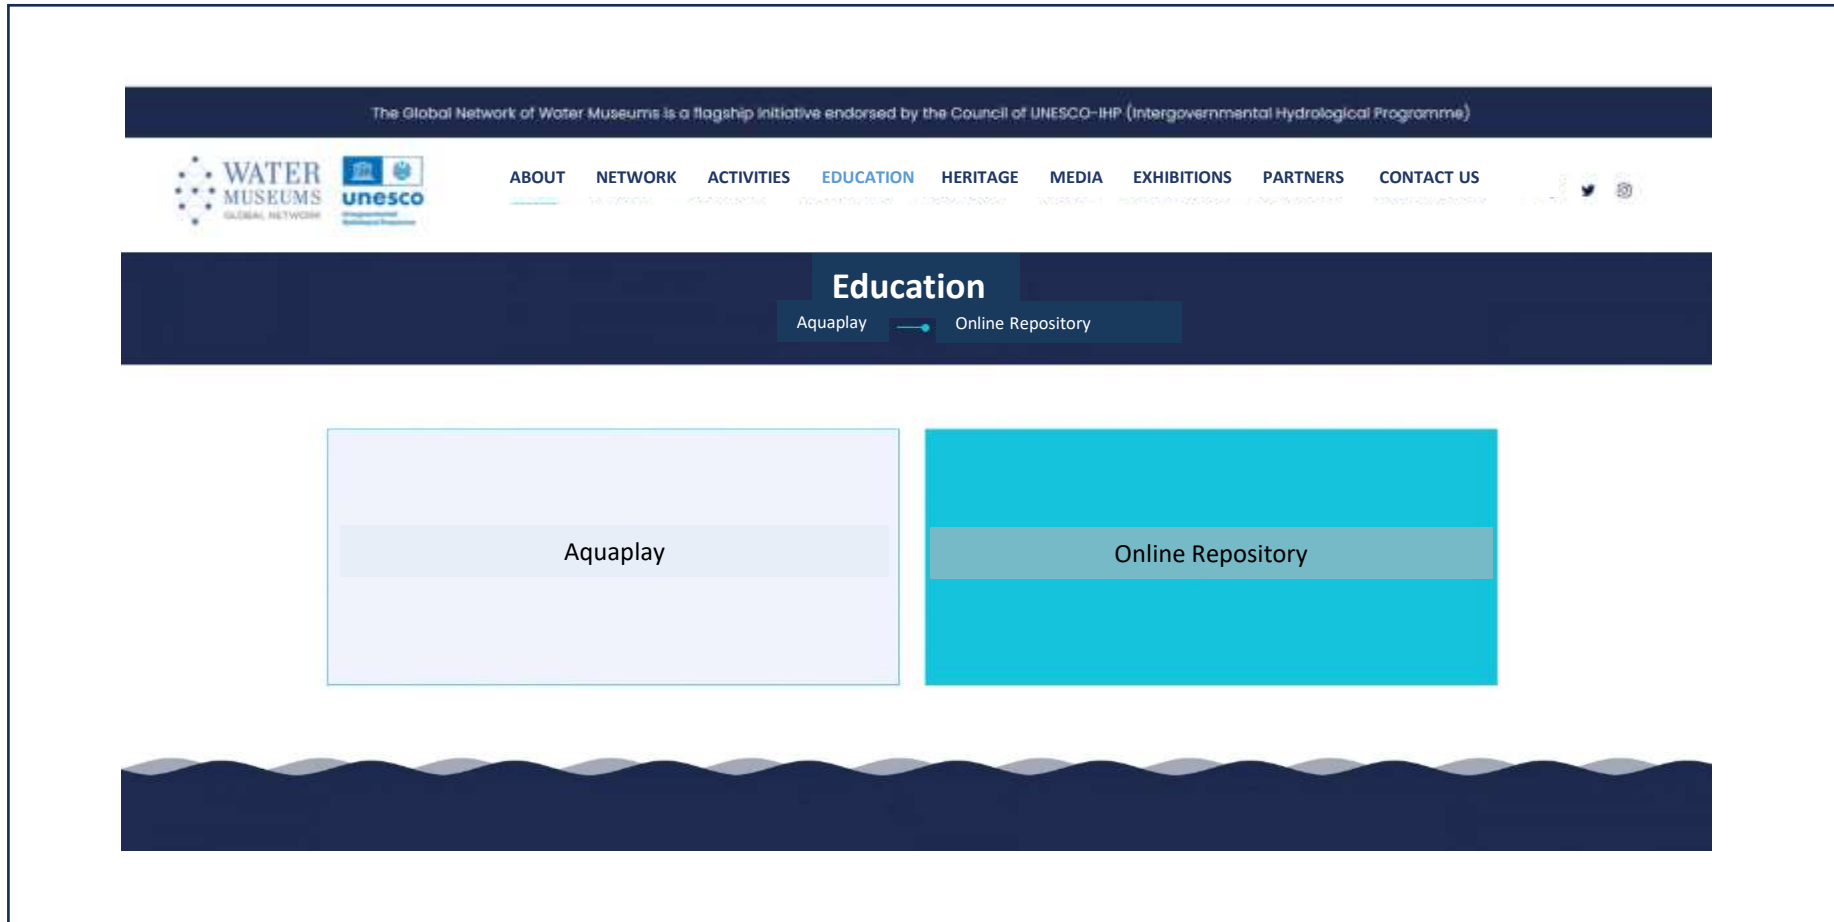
The Global Network of Water Museums is a flagship initiative endorsed by the Council of UNESCO-IHP (Intergovernmental Hydrological Programme)

WATER MUSEUMS GLOBAL NETWORK

unesco

ABOUT NETWORK ACTIVITIES EDUCATION HERITAGE MEDIA EXHIBITIONS PARTNERS CONTACT US

Education

Aquaplay Online Repository

Aquaplay

Online Repository